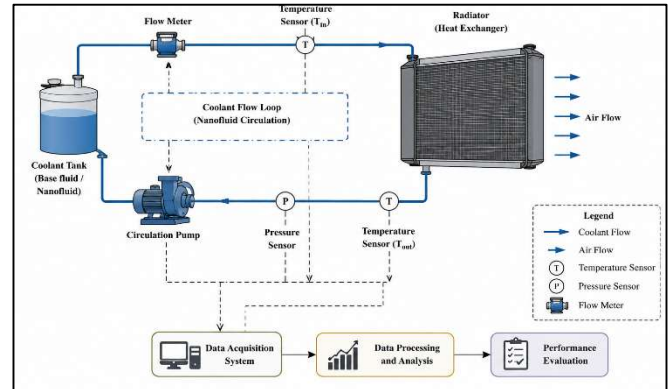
Flow Meter

Temperature Sensor ($T_{in}$)

Radiator (Heat Exchanger)

Air Flow

Coolant Flow Loop (Nanofluid Circulation)

Coolant Tank (Base fluid / Nanofluid)

Circulation Pump

P

Pressure Sensor

T

Temperature Sensor ($T_{out}$)

Legend

Coolant Flow

Air Flow

T Temperature Sensor

P Pressure Sensor

Flow Meter

Data Acquisition System

Data Processing and Analysis

Performance Evaluation